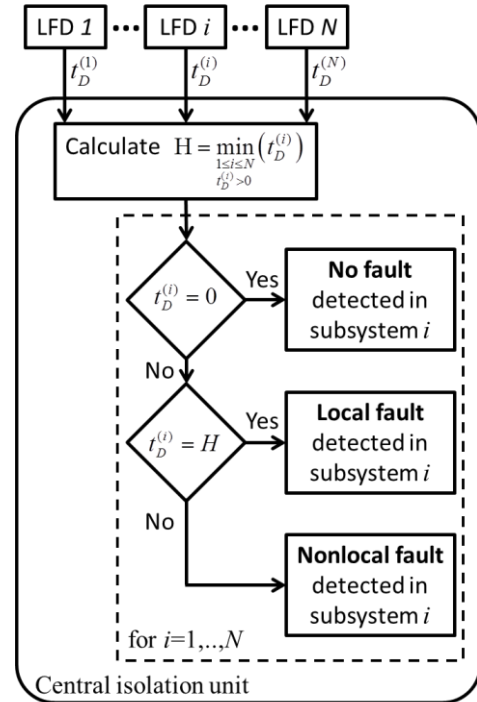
LFD $1$ ••• LFD $i$ ••• LFD $N$

$t_D^{(1)}$ $t_D^{(i)}$ $t_D^{(N)}$

Calculate $\mathrm{H} = \min_{\substack{1\le i\le N \\ t_D^{(i)}>0}} \left(t_D^{(i)}\right)$

$t_D^{(i)} = 0$

Yes

**No fault** detected in subsystem $i$

No

$t_D^{(i)} = H$

Yes

**Local fault** detected in subsystem $i$

No

**Nonlocal fault** detected in subsystem $i$

for $i$=1,..,$N$

Central isolation unit